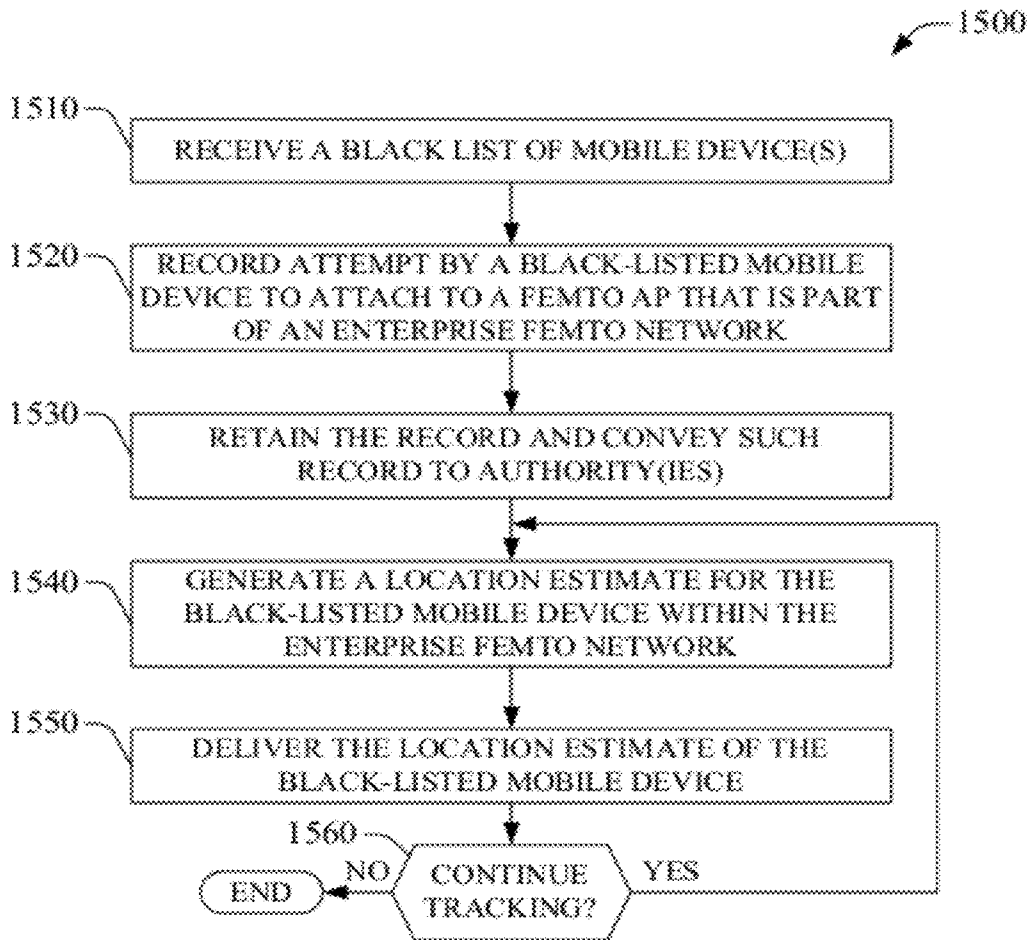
1500

1510

RECEIVE A BLACK LIST OF MOBILE DEVICE(S)

1520

RECORD ATTEMPT BY A BLACK-LISTED MOBILE DEVICE TO ATTACH TO A FEMTO AP THAT IS PART OF AN ENTERPRISE FEMTO NETWORK

1530

RETAIN THE RECORD AND CONVEY SUCH RECORD TO AUTHORITY(IES)

1540

GENERATE A LOCATION ESTIMATE FOR THE BLACK-LISTED MOBILE DEVICE WITHIN THE ENTERPRISE FEMTO NETWORK

1550

DELIVER THE LOCATION ESTIMATE OF THE BLACK-LISTED MOBILE DEVICE

1560

CONTINUE TRACKING?

NO

YES

END